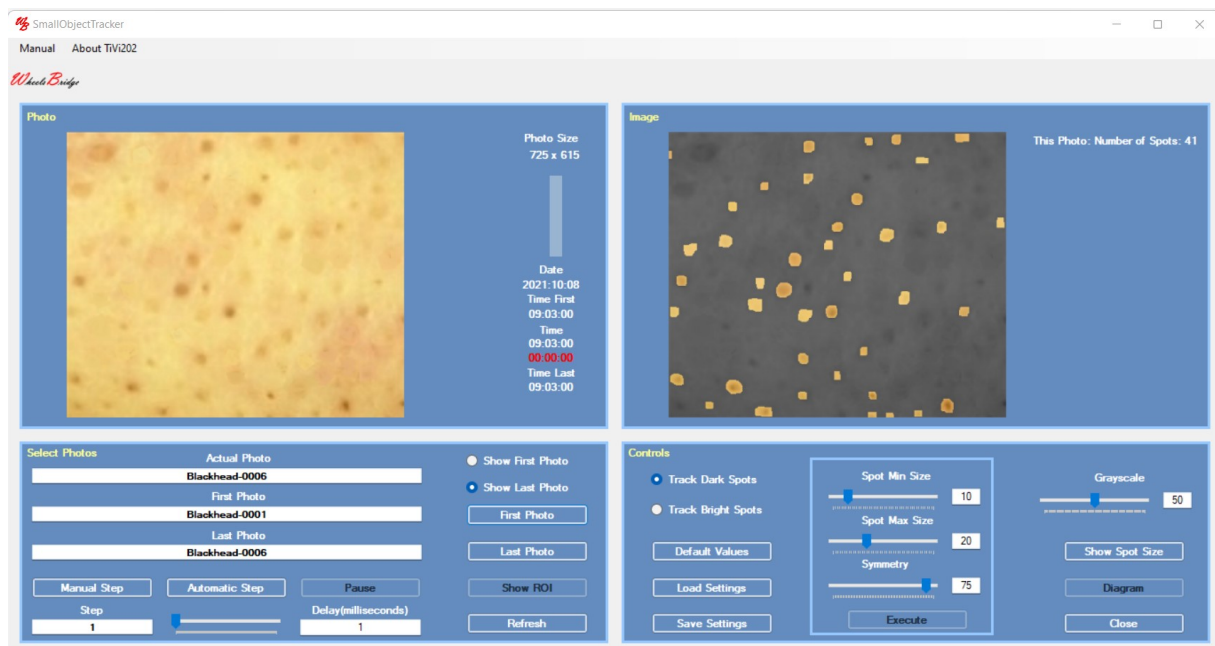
SmallObjectTracker

Manual About TiVi202

WheelsBridge

Photo

Photo Size
725 x 615

Date
2021:10:08
Time First
09:03:00
Time
09:03:00
00:00:00
Time Last
09:03:00

Image

This Photo: Number of Spots: 41

Select Photos

Actual Photo
Blackhead-0006
First Photo
Blackhead-0001
Last Photo
Blackhead-0006

Show First Photo
Show Last Photo
First Photo
Last Photo

Manual Step
Automatic Step
Pause
Show ROI
Step
1
Delay(milliseconds)
1
Refresh

Controls

Track Dark Spots
Track Bright Spots
Default Values
Load Settings
Save Settings

Spot Min Size
10
Spot Max Size
20
Symmetry
75
Execute

Grayscale
50
Show Spot Size
Diagram
Close